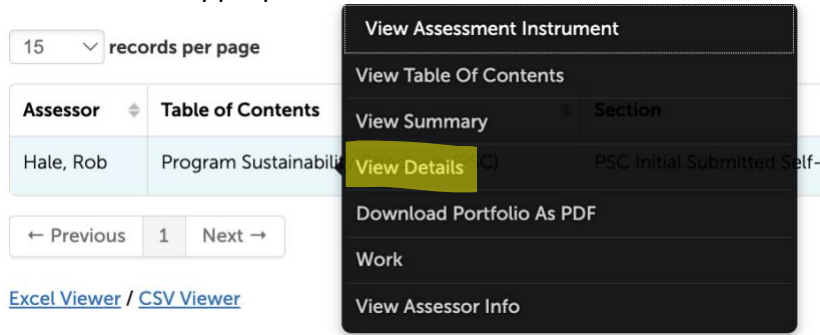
15 records per page

| Assessor | Table of Contents | Section |
|---|---|---|
| Hale, Rob | Program Sustainabili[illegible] C) | PSC Initial Submitted Self-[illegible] |

← Previous 1 Next →

Excel Viewer / CSV Viewer

View Assessment Instrument
View Table Of Contents
View Summary
View Details
Download Portfolio As PDF
Work
View Assessor Info